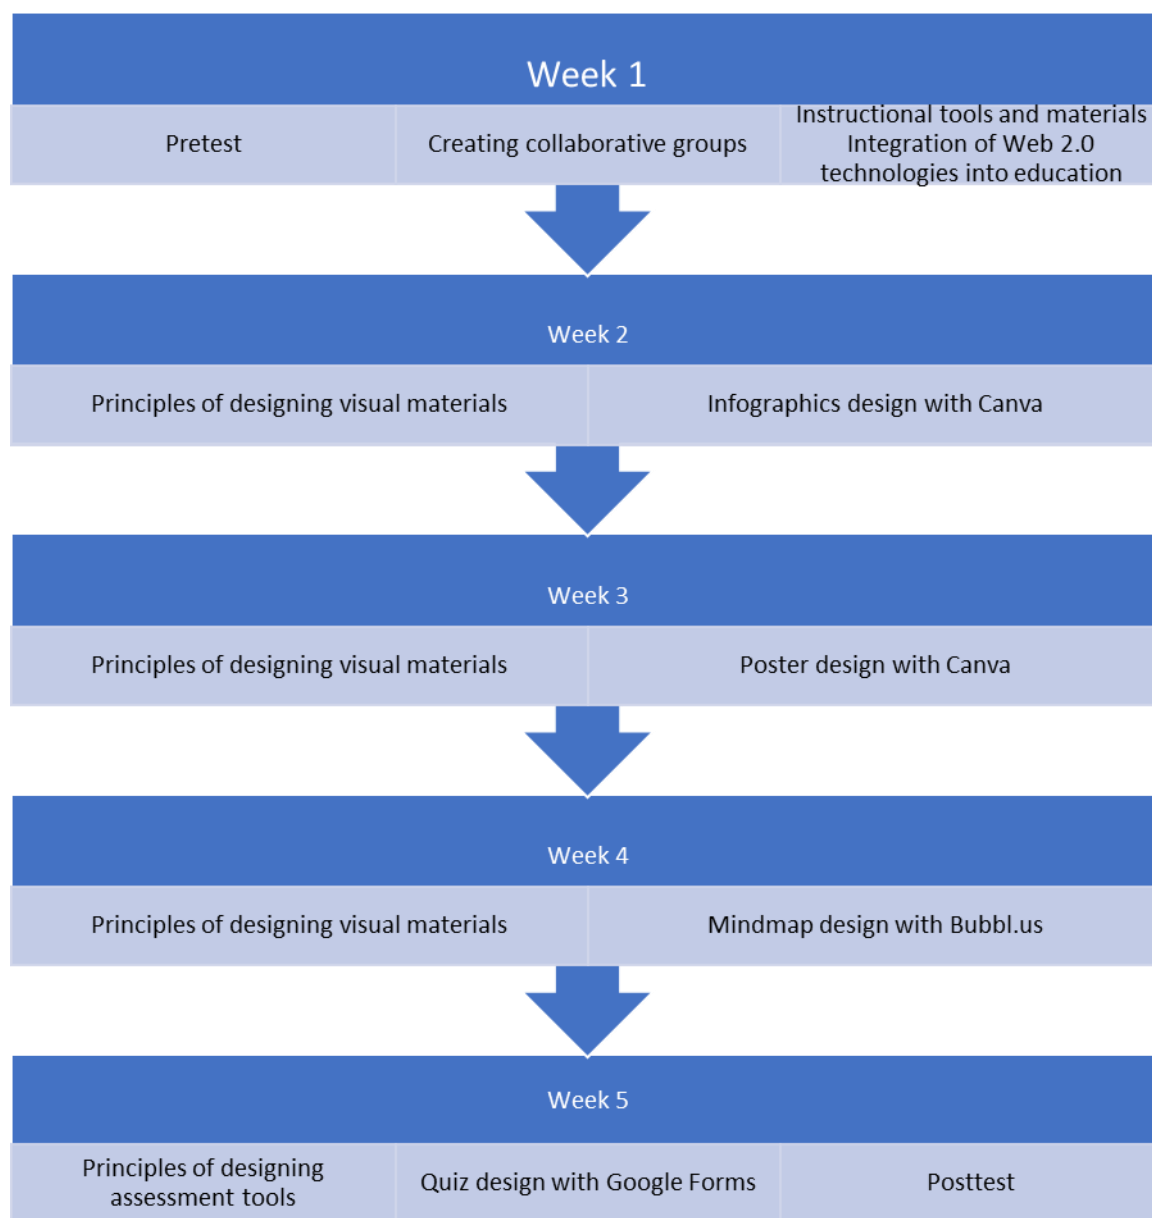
Week 1

Pretest

Creating collaborative groups

Instructional tools and materials Integration of Web 2.0 technologies into education

Week 2

Principles of designing visual materials

Infographics design with Canva

Week 3

Principles of designing visual materials

Poster design with Canva

Week 4

Principles of designing visual materials

Mindmap design with Bubbl.us

Week 5

Principles of designing assessment tools

Quiz design with Google Forms

Posttest